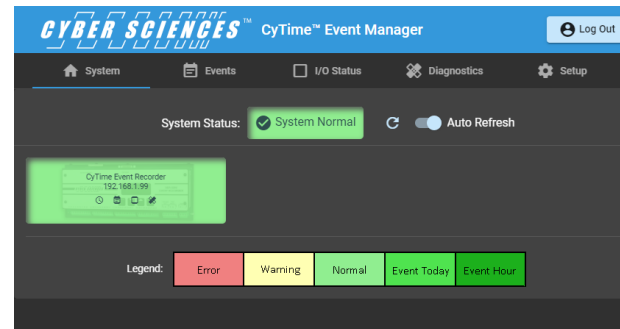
CYBER SCIENCES™ CyTime™ Event Manager

Log Out

System Events I/O Status Diagnostics Setup

System Status: System Normal Auto Refresh

CyTime Event Recorder
192.168.1.99

| Legend: | Error | Warning | Normal | Event Today | Event Hour |
|---|---|---|---|---|---|